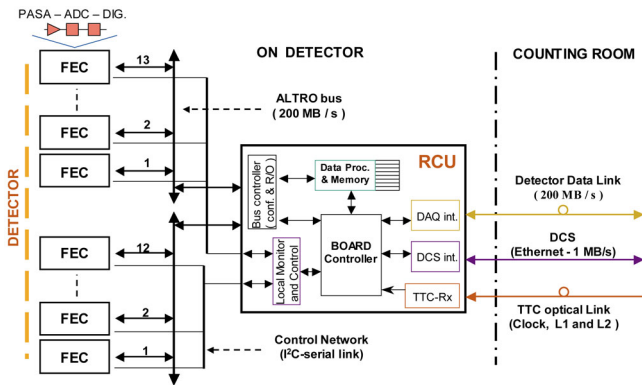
PASA – ADC – DIG.

ON DETECTOR

COUNTING ROOM

DETECTOR

FEC
13
FEC
2
FEC
1
FEC
12
FEC
2
FEC
1

ALTRO bus
( 200 MB / s )

RCU

Bus controller (conf. & R/O)

Data Proc. & Memory

Local Monitor and Control

BOARD Controller

DAQ int.

DCS int.

TTC-Rx

Detector Data Link
( 200 MB / s )

DCS
(Ethernet - 1 MB/s)

TTC optical Link
(Clock, L1 and L2 )

Control Network
(I$^2$C-serial link)